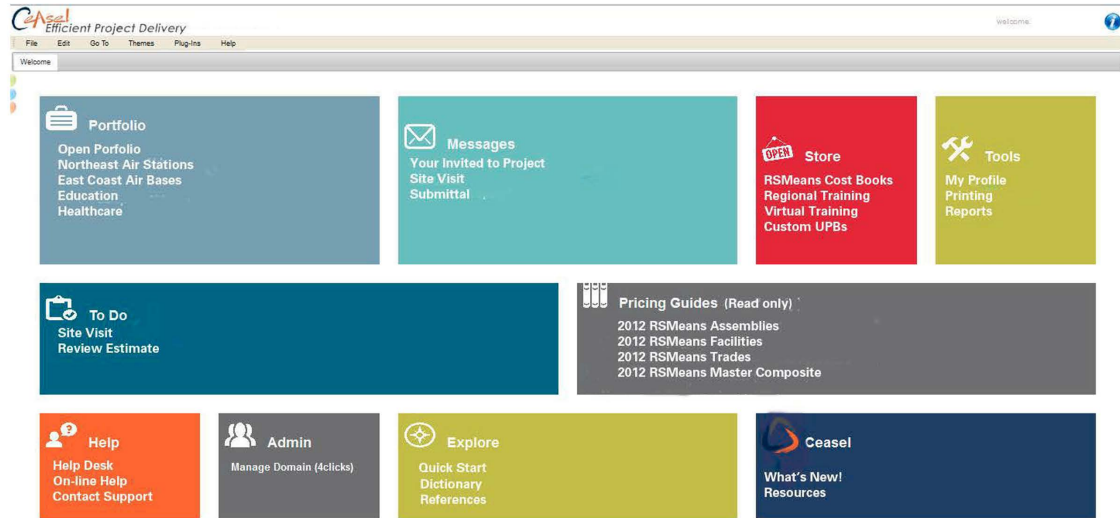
Ceasel
Efficient Project Delivery

Welcome

File Edit Go To Themes Plug-Ins Help

Welcome

Portfolio
Open Porfolio
Northeast Air Stations
East Coast Air Bases
Education
Healthcare

Messages
Your Invited to Project
Site Visit
Submittal

OPEN
Store
RSMeans Cost Books
Regional Training
Virtual Training
Custom UPBs

Tools
My Profile
Printing
Reports

To Do
Site Visit
Review Estimate

Pricing Guides (Read only)
2012 RSMeans Assemblies
2012 RSMeans Facilities
2012 RSMeans Trades
2012 RSMeans Master Composite

Help
Help Desk
On-line Help
Contact Support

Admin
Manage Domain (4clicks)

Explore
Quick Start
Dictionary
References

Ceasel
What's New!
Resources